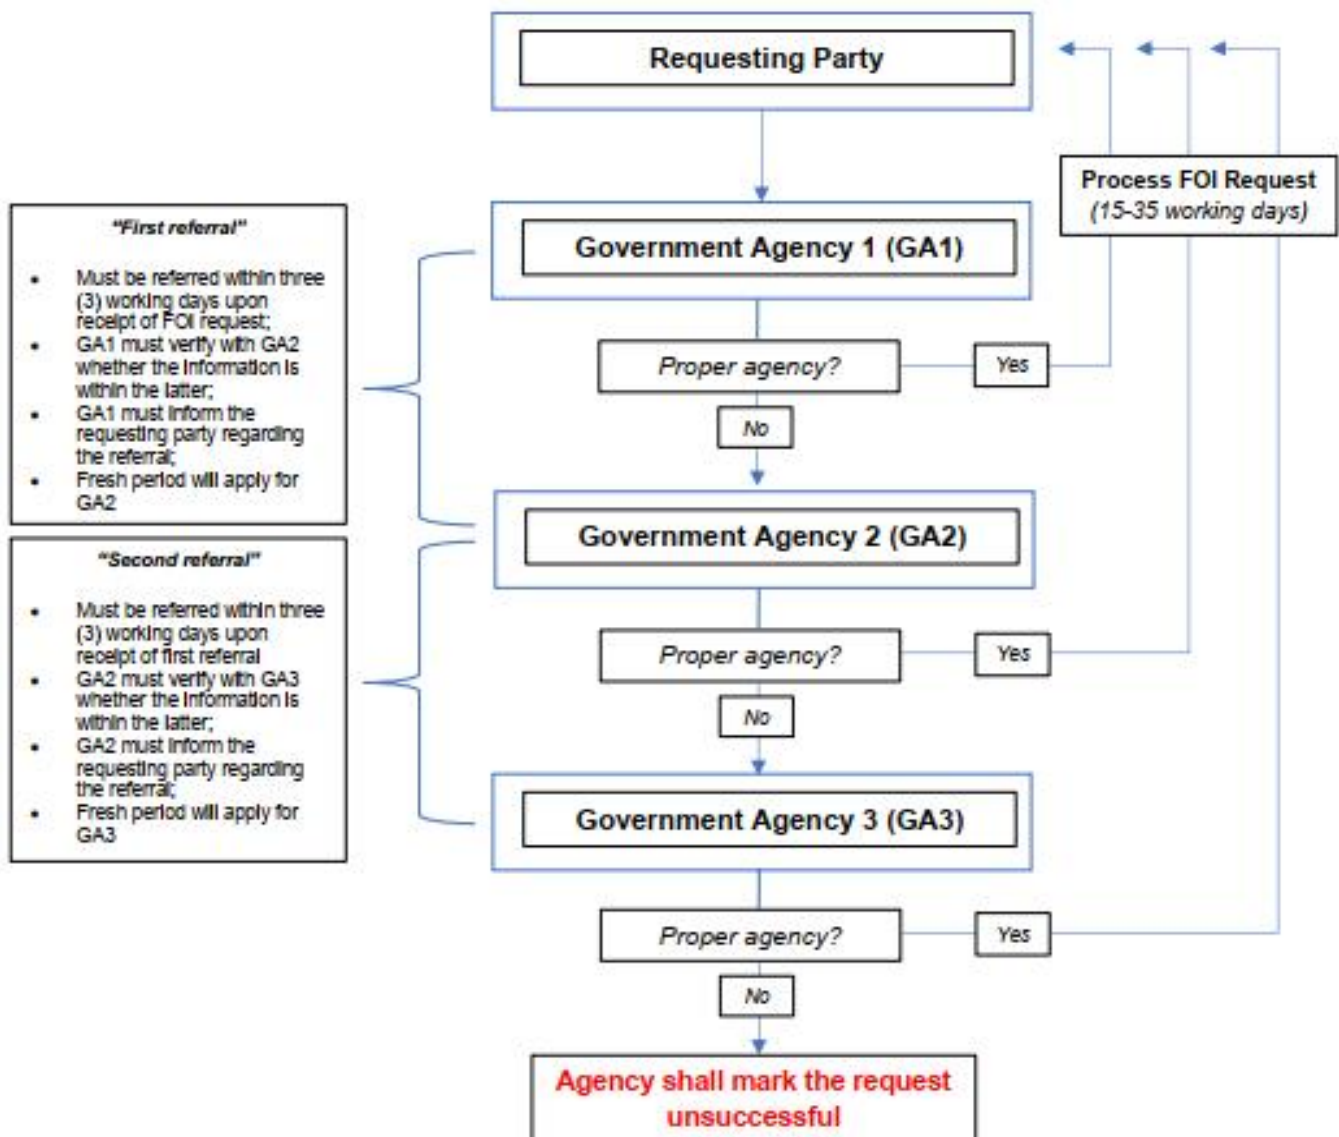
Requesting Party

Process FOI Request
(15-35 working days)

"First referral"

- Must be referred within three (3) working days upon receipt of FOI request;
- GA1 must verify with GA2 whether the information is within the latter;
- GA1 must inform the requesting party regarding the referral;
- Fresh period will apply for GA2

Government Agency 1 (GA1)

Proper agency?

Yes

No

"Second referral"

- Must be referred within three (3) working days upon receipt of first referral
- GA2 must verify with GA3 whether the information is within the latter;
- GA2 must inform the requesting party regarding the referral;
- Fresh period will apply for GA3

Government Agency 2 (GA2)

Proper agency?

Yes

No

Government Agency 3 (GA3)

Proper agency?

Yes

No

Agency shall mark the request unsuccessful